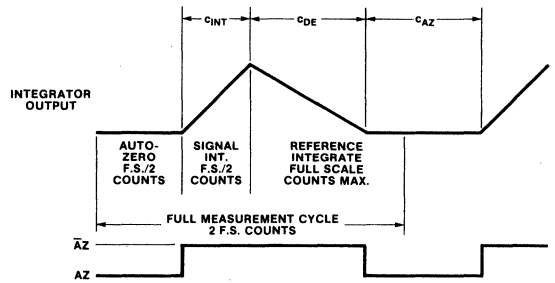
$c_{INT}$

$c_{DE}$

$c_{AZ}$

INTEGRATOR OUTPUT

AUTO-ZERO F.S./2 COUNTS

SIGNAL INT. F.S./2 COUNTS

REFERENCE INTEGRATE FULL SCALE COUNTS MAX.

FULL MEASUREMENT CYCLE 2 F.S. COUNTS

$\overline{AZ}$

AZ